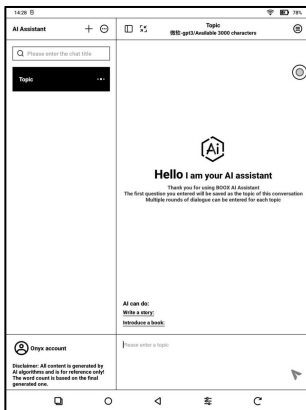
14:28

78%

AI Assistant

Topic
微软-gpt3/Available 3000 characters

Please enter the chat title

Topic

Ai

Hello I am your AI assistant

Thank you for using BOOX AI Assistant
The first question you entered will be saved as the topic of this conversation
Multiple rounds of dialogue can be entered for each topic

AI can do:
Write a story:
Introduce a book:

Onyx account

Disclaimer: All content is generated by AI algorithms and is for reference only! The word count is based on the final generated one.

Please enter a topic